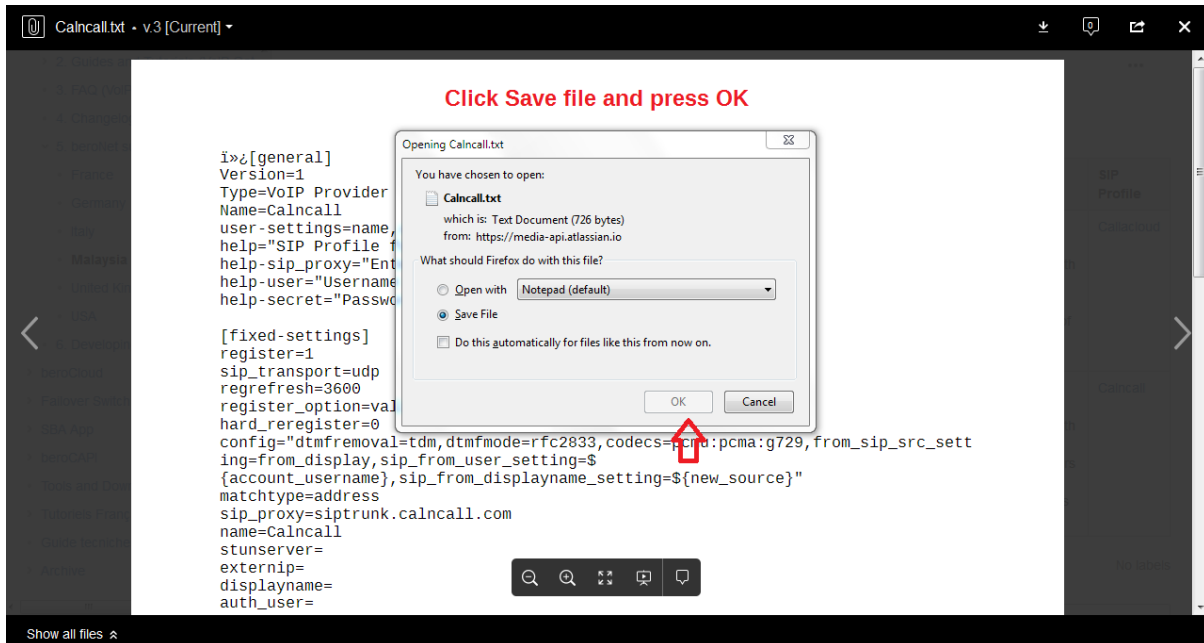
Calncall.txt • v.3 [Current]

Click Save file and press OK

ï»¿[general]
Version=1
Type=VoIP Provider
Name=Calncall
user-settings=name,
help="SIP Profile f
help-sip_proxy="Ent
help-user="Username
help-secret="Passwo

[fixed-settings]
register=1
sip_transport=udp
regrefresh=3600
register_option=val
hard_reregister=0
config="dtmfremoval=tdm,dtmfmode=rfc2833,codecs=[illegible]:pcma:g729,from_sip_src_setting=from_display,sip_from_user_setting=$
{account_username},sip_from_displayname_setting=${new_source}"
matchtype=address
sip_proxy=siptrunk.calncall.com
name=Calncall
stunserver=
externip=
displayname=
auth_user=

Opening Calncall.txt

You have chosen to open:

Calncall.txt
which is: Text Document (726 bytes)
from: https://media-api.atlassian.io

What should Firefox do with this file?

Open with Notepad (default)

Save File

Do this automatically for files like this from now on.

OK Cancel

Show all files